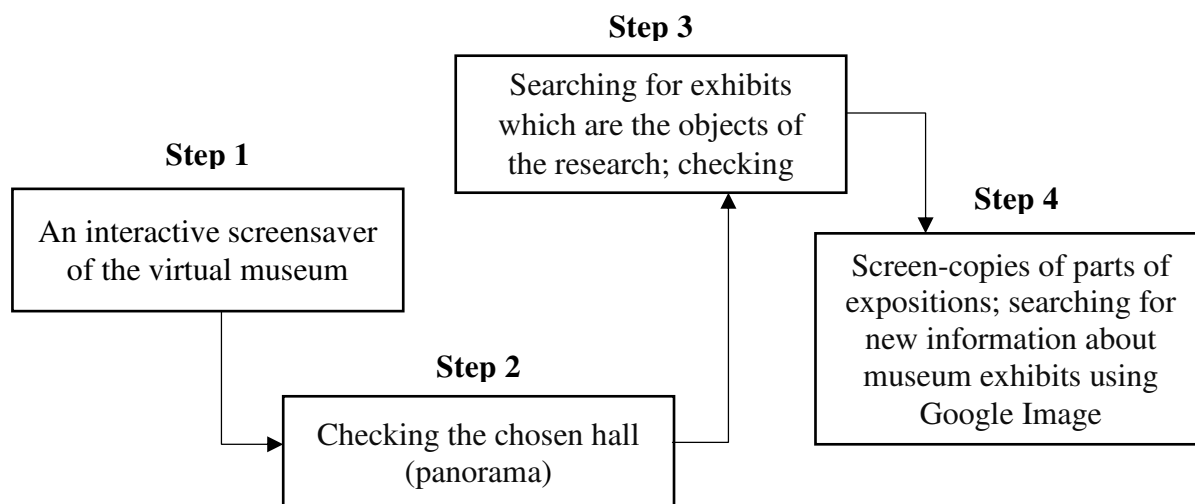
Step 1

An interactive screensaver of the virtual museum

Step 2

Checking the chosen hall (panorama)

Step 3

Searching for exhibits which are the objects of the research; checking

Step 4

Screen-copies of parts of expositions; searching for new information about museum exhibits using Google Image